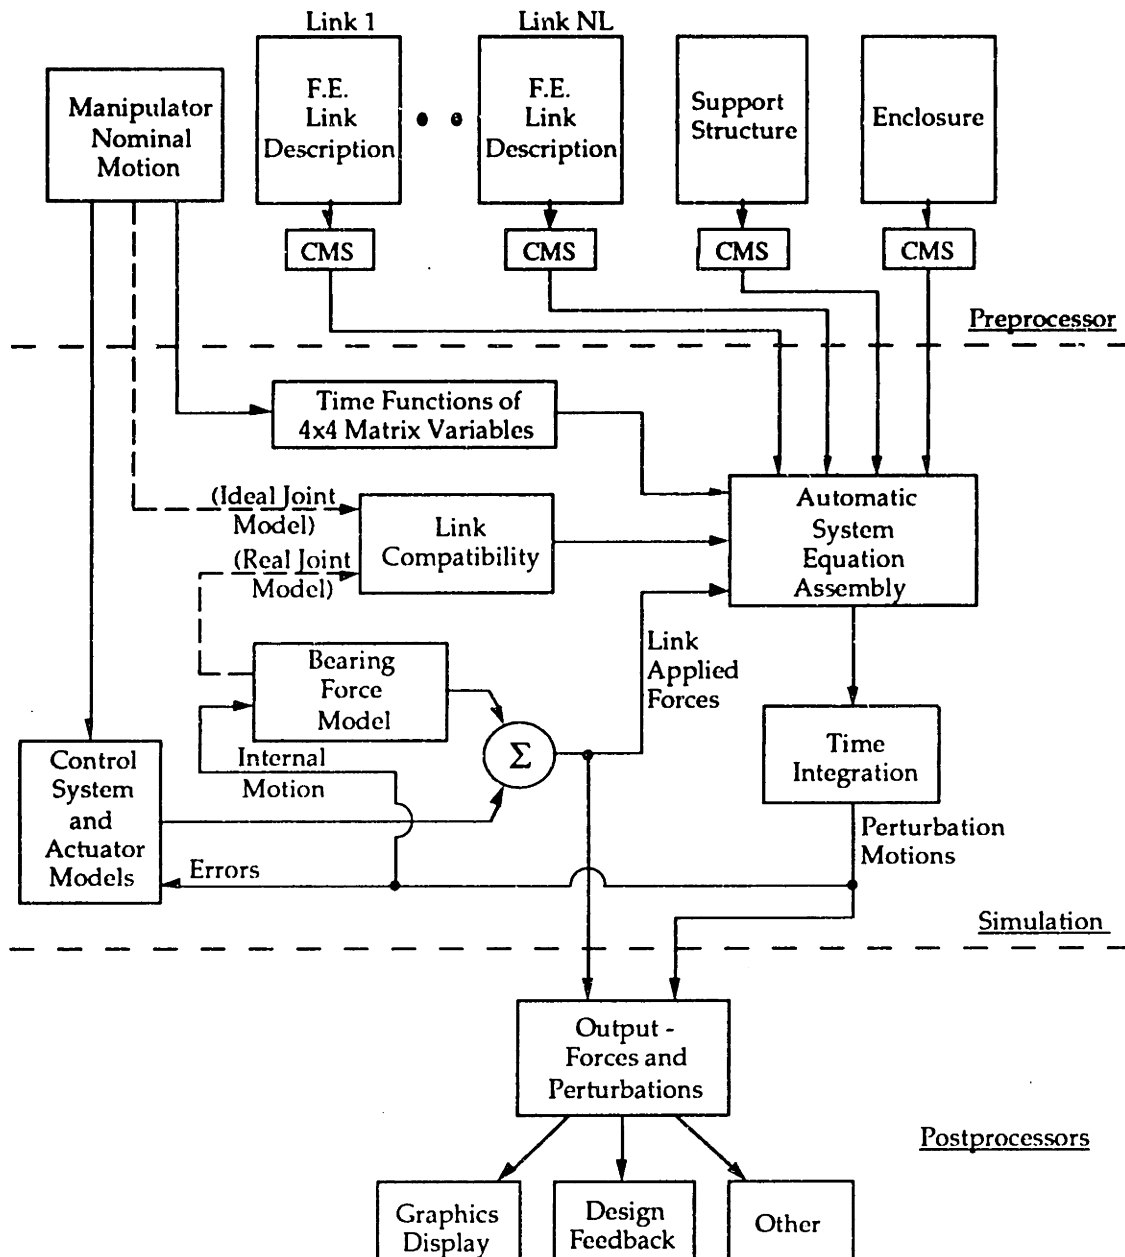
Link 1

Link NL

Manipulator Nominal Motion

F.E. Link Description

F.E. Link Description

Support Structure

Enclosure

CMS

CMS

CMS

CMS

Preprocessor

Time Functions of 4x4 Matrix Variables

(Ideal Joint Model)

Link Compatibility

(Real Joint Model)

Automatic System Equation Assembly

Bearing Force Model

Link Applied Forces

Control System and Actuator Models

Internal Motion

$\Sigma$

Time Integration

Perturbation Motions

Errors

Simulation

Output - Forces and Perturbations

Postprocessors

Graphics Display

Design Feedback

Other